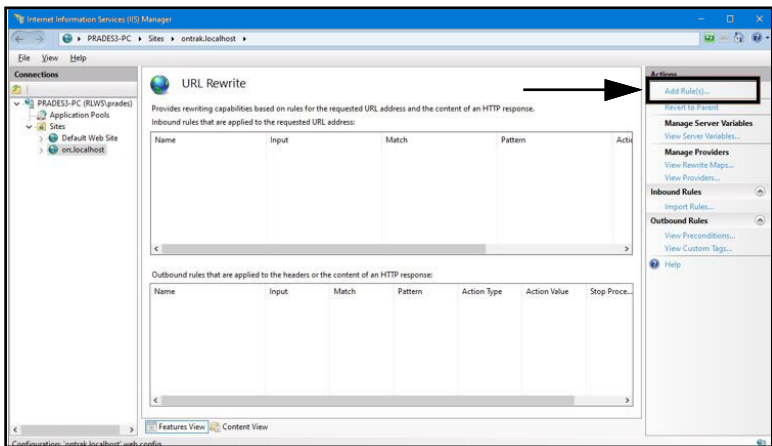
Internet Information Services (IIS) Manager

PRADES3-PC ▸ Sites ▸ ontrak.localhost ▸

File View Help

Connections

PRADES3-PC (RLWS\prades)
Application Pools
Sites
Default Web Site
on.localhost

URL Rewrite

Provides rewriting capabilities based on rules for the requested URL address and the content of an HTTP response.

Inbound rules that are applied to the requested URL address:

| Name | Input | Match | Pattern | Acti |
|---|---|---|---|---|

Outbound rules that are applied to the headers or the content of an HTTP response:

| Name | Input | Match | Pattern | Action Type | Action Value | Stop Proce... |
|---|---|---|---|---|---|---|

Features View Content View

Actions
Add Rule(s)...
Revert to Parent
Manage Server Variables
View Server Variables...
Manage Providers
View Rewrite Maps...
View Providers...
Inbound Rules
Import Rules...
Outbound Rules
View Preconditions...
View Custom Tags...
Help

Configuration: 'ontrak.localhost' web.config